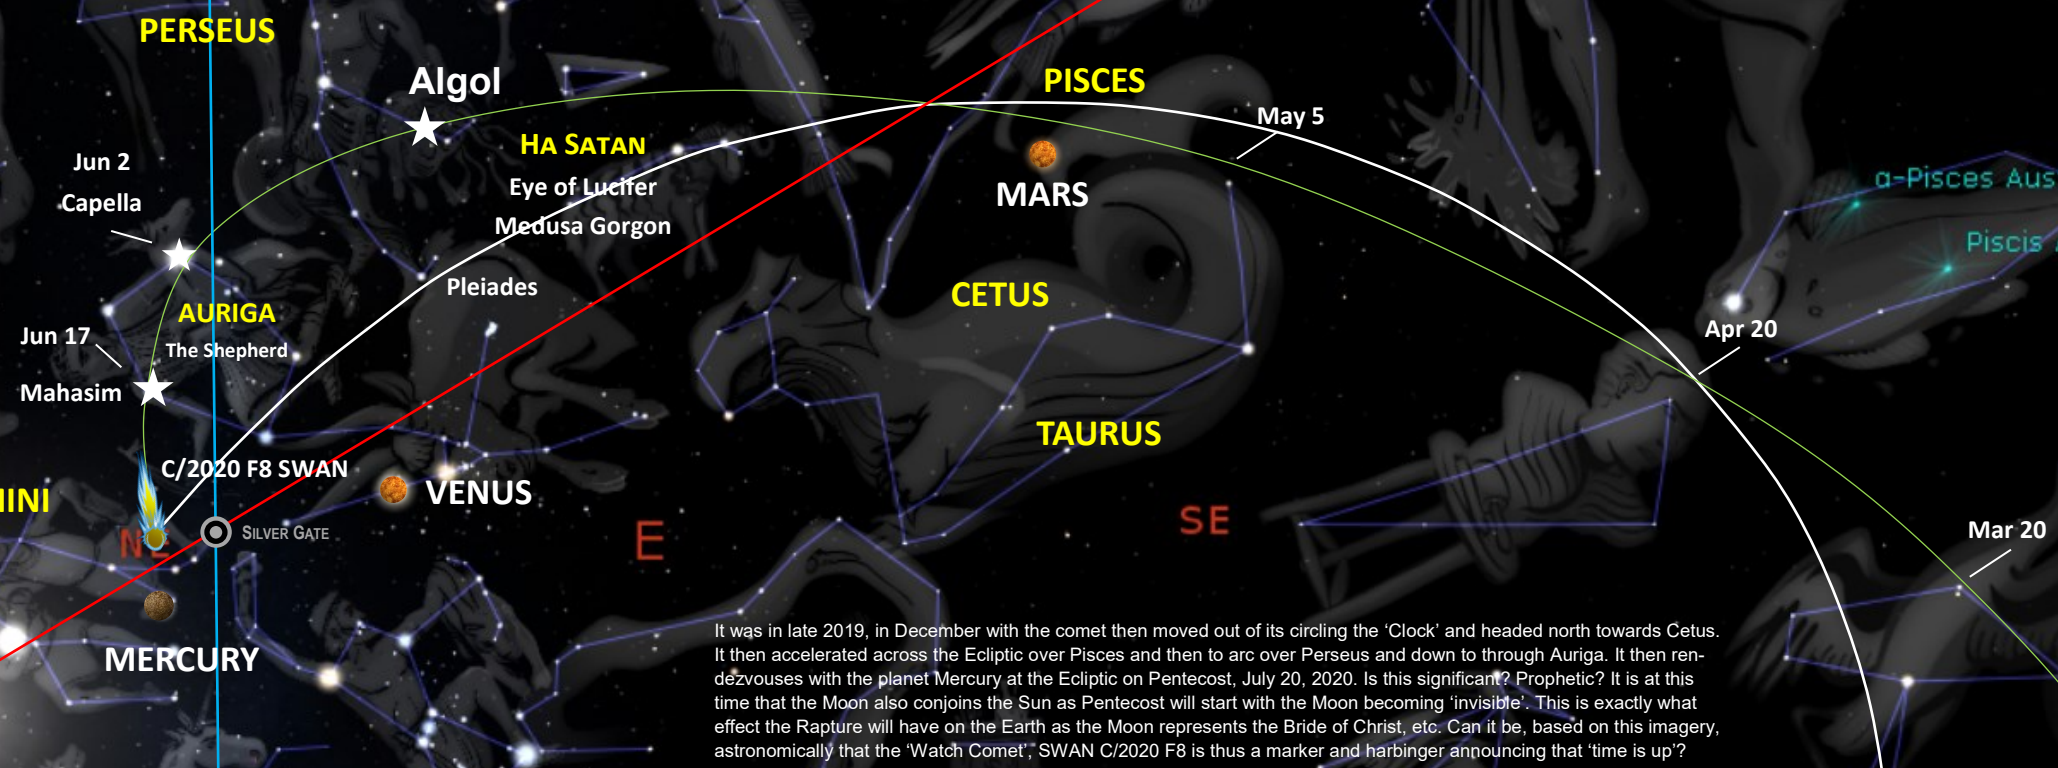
PERSEUS

Algol

PISCES

May 5

HA SATAN

Eye of Lucifer

Medusa Gorgon

Jun 2

Capella

MARS

α-Pisces Aus

Piscis

Pleiades

CETUS

AURIGA

The Shepherd

Jun 17

Apr 20

Mahasim

TAURUS

C/2020 F8 SWAN

VENUS

INI

SE

E

N

SILVER GATE

Mar 20

MERCURY

It was in late 2019, in December with the comet then moved out of its circling the 'Clock' and headed north towards Cetus. It then accelerated across the Ecliptic over Pisces and then to arc over Perseus and down to through Auriga. It then rendezvouses with the planet Mercury at the Ecliptic on Pentecost, July 20, 2020. Is this significant? Prophetic? It is at this time that the Moon also conjoins the Sun as Pentecost will start with the Moon becoming 'invisible'. This is exactly what effect the Rapture will have on the Earth as the Moon represents the Bride of Christ, etc. Can it be, based on this imagery, astronomically that the 'Watch Comet', SWAN C/2020 F8 is thus a marker and harbinger announcing that 'time is up'?